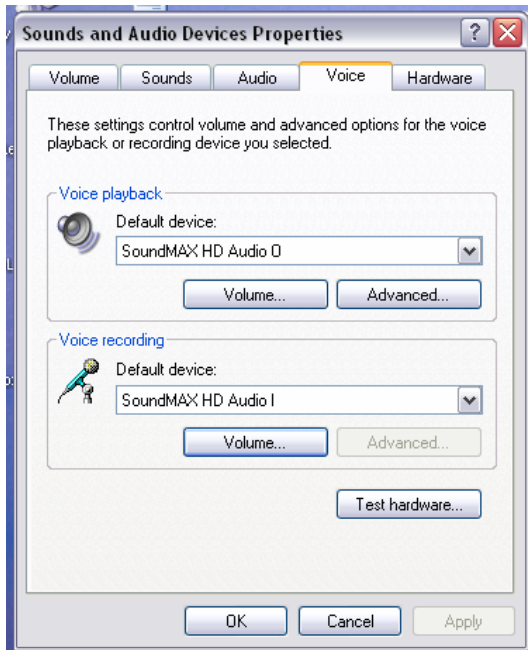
Sounds and Audio Devices Properties

Volume | Sounds | Audio | Voice | Hardware

These settings control volume and advanced options for the voice playback or recording device you selected.

Voice playback

Default device:

SoundMAX HD Audio O

Volume...

Advanced...

Voice recording

Default device:

SoundMAX HD Audio I

Volume...

Advanced...

Test hardware...

OK

Cancel

Apply